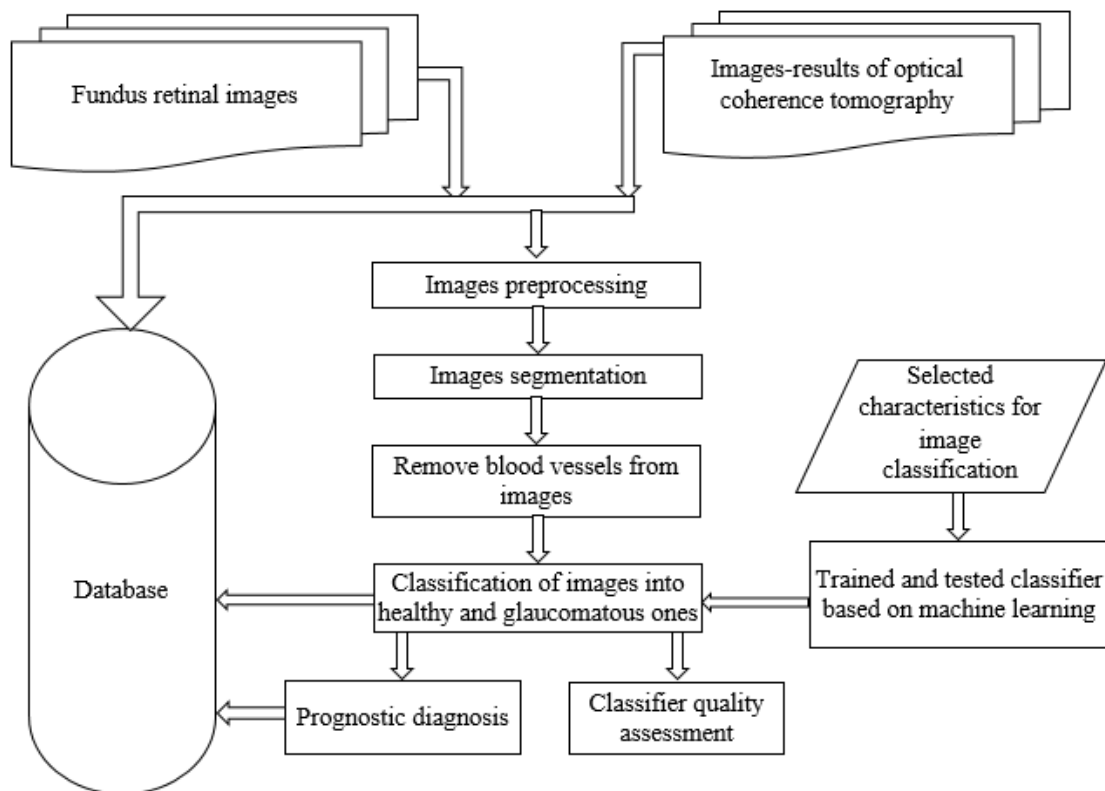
Fundus retinal images

Images-results of optical coherence tomography

Images preprocessing

Images segmentation

Remove blood vessels from images

Selected characteristics for image classification

Database

Classification of images into healthy and glaucomatous ones

Trained and tested classifier based on machine learning

Prognostic diagnosis

Classifier quality assessment